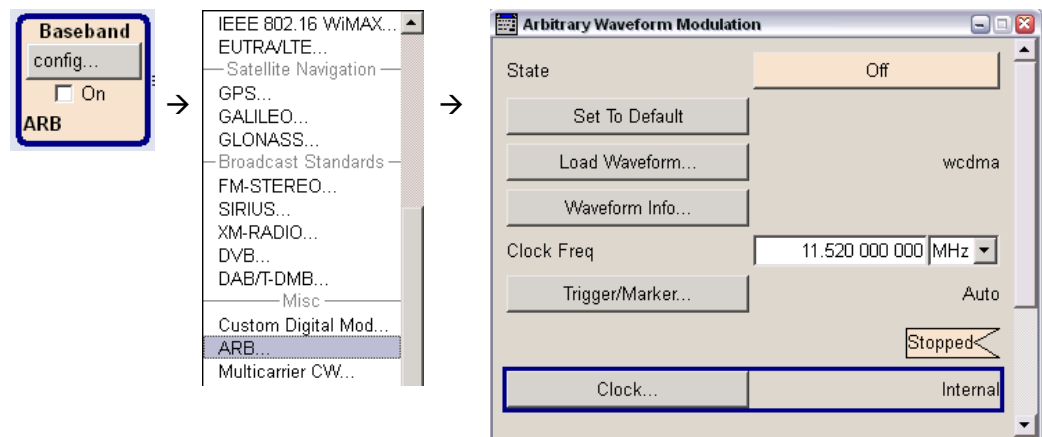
Baseband
config...
On
ARB

→

IEEE 802.16 WiMAX...
EUTRA/LTE...
Satellite Navigation
GPS...
GALILEO...
GLONASS...
Broadcast Standards
FM-STEREO...
SIRIUS...
XM-RADIO...
DVB...
DAB/T-DMB...
Misc
Custom Digital Mod...
ARB...
Multicarrier CW...

→

Arbitrary Waveform Modulation

State | Off

Set To Default

Load Waveform... | wcdma

Waveform Info...

Clock Freq | 11.520 000 000 MHz

Trigger/Marker... | Auto

Stopped

Clock... | Internal